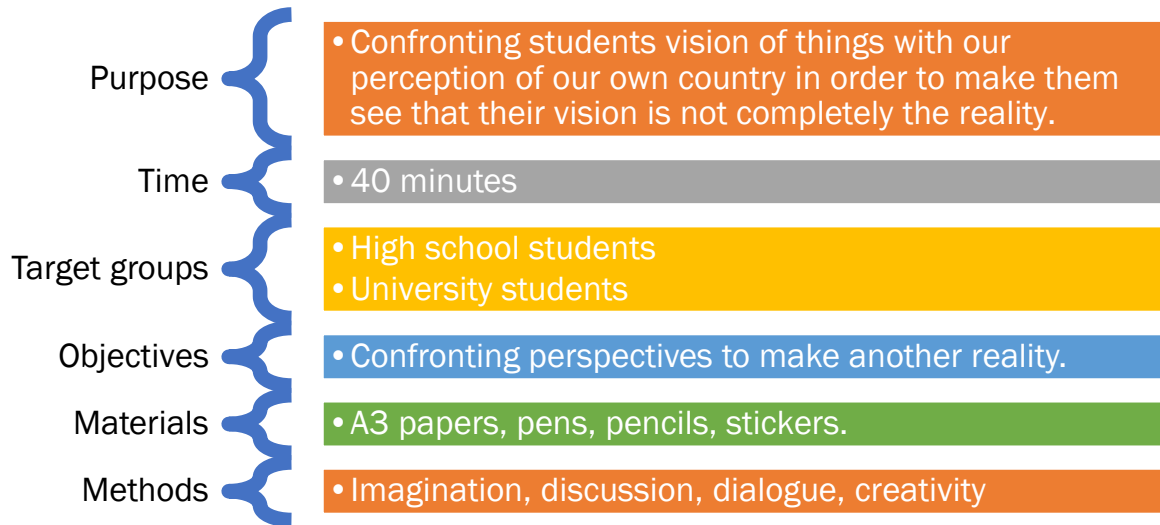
Purpose

• Confronting students vision of things with our perception of our own country in order to make them see that their vision is not completely the reality.

Time

• 40 minutes

Target groups

• High school students
• University students

Objectives

• Confronting perspectives to make another reality.

Materials

• A3 papers, pens, pencils, stickers.

Methods

• Imagination, discussion, dialogue, creativity